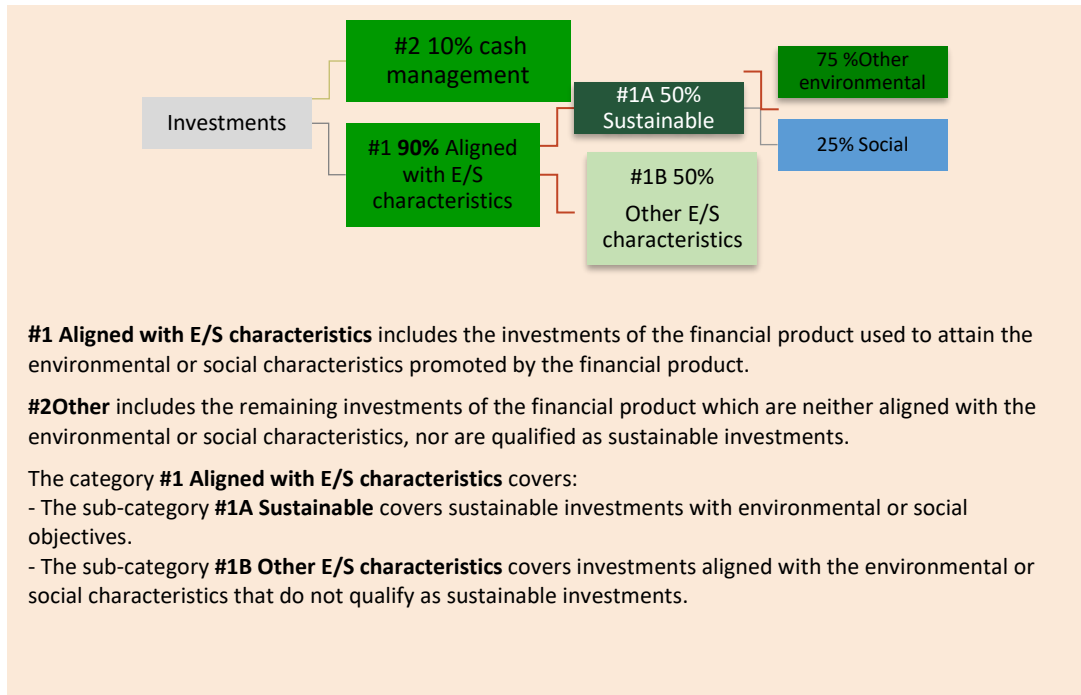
#2 10% cash management

Investments

#1 **90%** Aligned with E/S characteristics

#1A 50% Sustainable

75 %Other environmental

25% Social

#1B 50%

Other E/S characteristics

**#1 Aligned with E/S characteristics** includes the investments of the financial product used to attain the environmental or social characteristics promoted by the financial product.

**#2Other** includes the remaining investments of the financial product which are neither aligned with the environmental or social characteristics, nor are qualified as sustainable investments.

The category **#1 Aligned with E/S characteristics** covers:
- The sub-category **#1A Sustainable** covers sustainable investments with environmental or social objectives.
- The sub-category **#1B Other E/S characteristics** covers investments aligned with the environmental or social characteristics that do not qualify as sustainable investments.